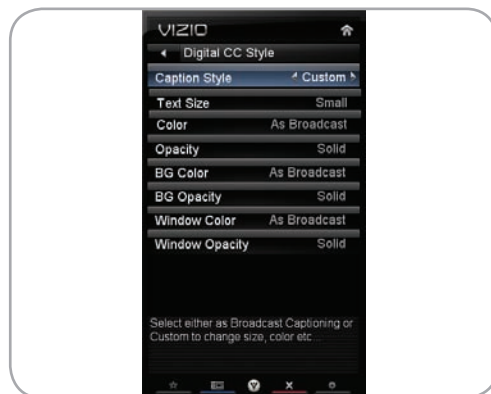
VIZIO

Digital CC Style

| | |
|---|---|
| Caption Style | Custom |
| Text Size | Small |
| Color | As Broadcast |
| Opacity | Solid |
| BG Color | As Broadcast |
| BG Opacity | Solid |
| Window Color | As Broadcast |
| Window Opacity | Solid |

Select either as Broadcast Captioning or Custom to change size, color etc